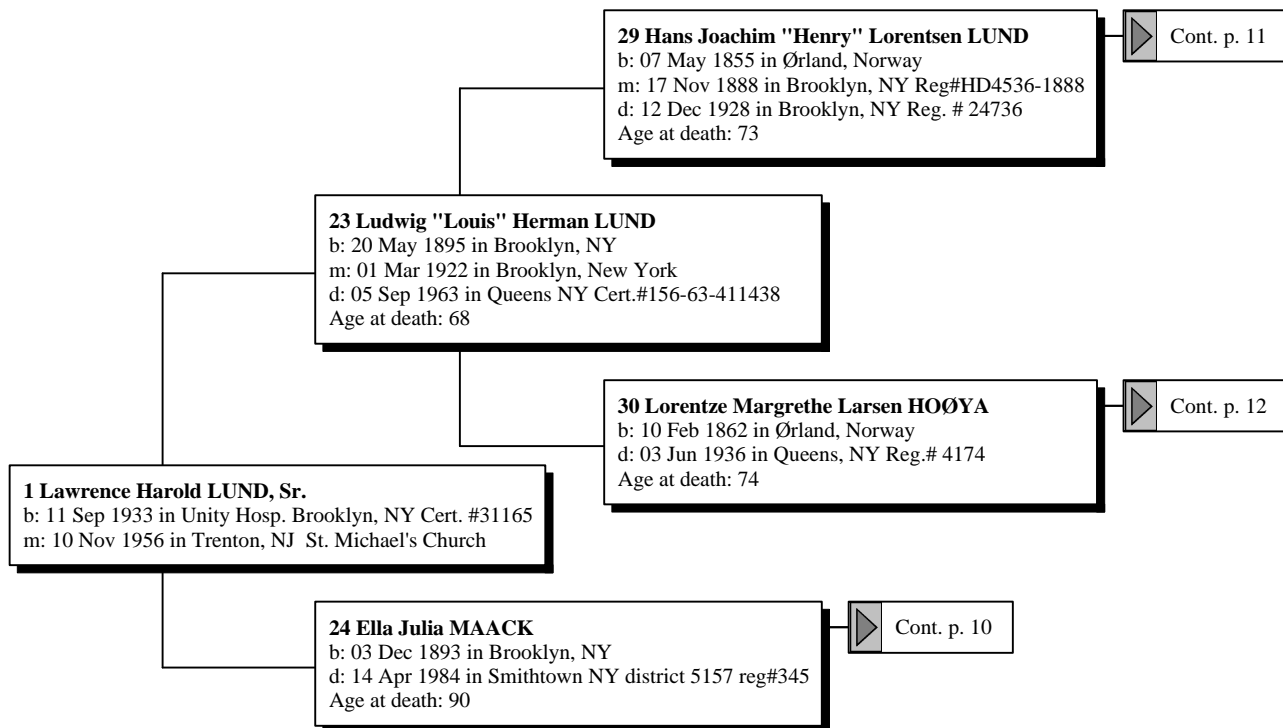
29 Hans Joachim "Henry" Lorentsen LUND
b: 07 May 1855 in Ørland, Norway
m: 17 Nov 1888 in Brooklyn, NY Reg#HD4536-1888
d: 12 Dec 1928 in Brooklyn, NY Reg. # 24736
Age at death: 73

Cont. p. 11

23 Ludwig "Louis" Herman LUND
b: 20 May 1895 in Brooklyn, NY
m: 01 Mar 1922 in Brooklyn, New York
d: 05 Sep 1963 in Queens NY Cert.#156-63-411438
Age at death: 68

30 Lorentze Margrethe Larsen HOØYA
b: 10 Feb 1862 in Ørland, Norway
d: 03 Jun 1936 in Queens, NY Reg.# 4174
Age at death: 74

Cont. p. 12

1 Lawrence Harold LUND, Sr.
b: 11 Sep 1933 in Unity Hosp. Brooklyn, NY Cert. #31165
m: 10 Nov 1956 in Trenton, NJ St. Michael's Church

24 Ella Julia MAACK
b: 03 Dec 1893 in Brooklyn, NY
d: 14 Apr 1984 in Smithtown NY district 5157 reg#345
Age at death: 90

Cont. p. 10